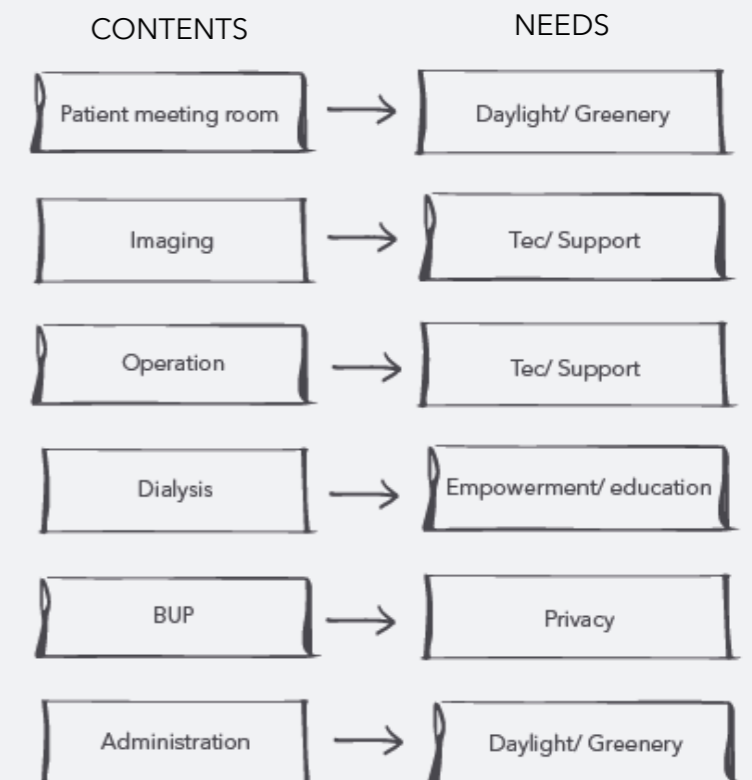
| CONTENTS | NEEDS |
|---|---|
| Patient meeting room | Daylight/ Greenery |
| Imaging | Tec/ Support |
| Operation | Tec/ Support |
| Dialysis | Empowerment/ education |
| BUP | Privacy |
| Administration | Daylight/ Greenery |